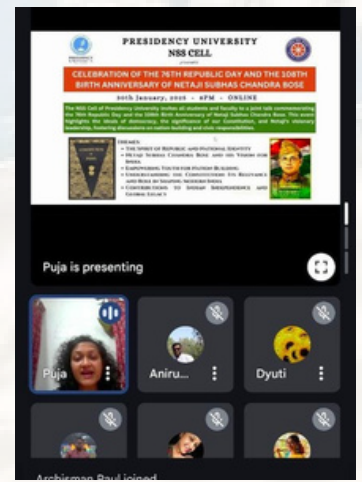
PRESIDENCY UNIVERSITY
NSS CELL

CELEBRATION OF THE 76TH REPUBLIC DAY AND THE 108TH BIRTH ANNIVERSARY OF NETAJI SUBHAS CHANDRA BOSE

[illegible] January, 2025 • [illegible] • ONLINE

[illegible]

THEMES:
• THE SPIRIT OF REPUBLIC AND NATIONAL IDENTITY
• NETAJI SUBHAS CHANDRA BOSE AND HIS VISION FOR INDIA
• EMPOWERING YOUTH FOR NATION BUILDING
• UNDERSTANDING THE CONSTITUTION: ITS RELEVANCE AND ROLE IN SHAPING MODERN INDIA
• CONTRIBUTIONS TO INDIAN INDEPENDENCE AND GLOBAL LEGACY

Puja is presenting

Puja

Aniru...

Dyuti

Archisman Paul joined